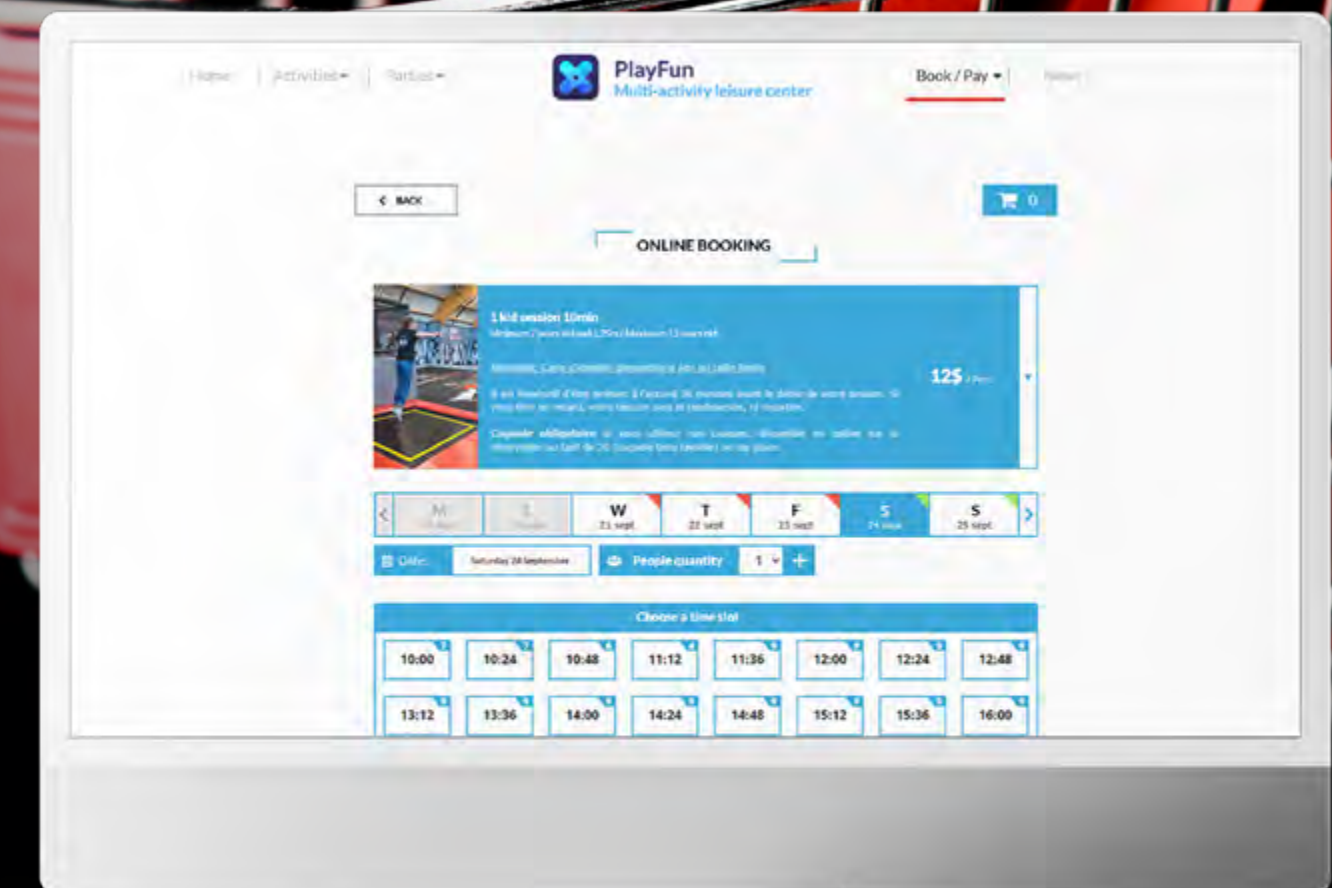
Home | Activities ▾ | Parties ▾

PlayFun
Multi-activity leisure center

Book / Pay ▾ | News

< BACK

0

ONLINE BOOKING

1 kid session 10min
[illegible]

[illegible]

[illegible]

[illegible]

12$ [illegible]

| M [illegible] | T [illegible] | W 21 sept | T 22 sept | F 23 sept | S 24 sept | S 25 sept |
|---|---|---|---|---|---|---|

Date: Saturday 24 September

People quantity 1 +

Choose a time slot

| 10:00 | 10:24 | 10:48 | 11:12 | 11:36 | 12:00 | 12:24 | 12:48 |
|---|---|---|---|---|---|---|---|
| 13:12 | 13:36 | 14:00 | 14:24 | 14:48 | 15:12 | 15:36 | 16:00 |